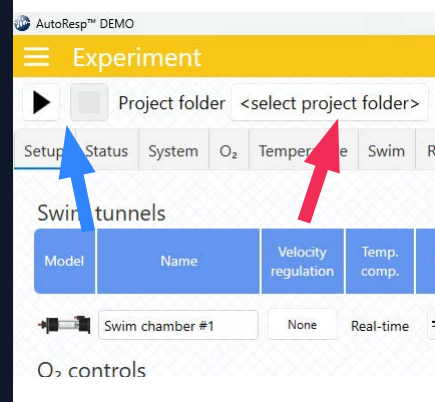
AutoResp™ DEMO

Experiment

Project folder <select project folder>

Setup Status System O₂ Temperature Swim R

Swim tunnels

| Model | Name | Velocity regulation | Temp. comp. |
|---|---|---|---|
| | Swim chamber #1 | None | Real-time |

O₂ controls